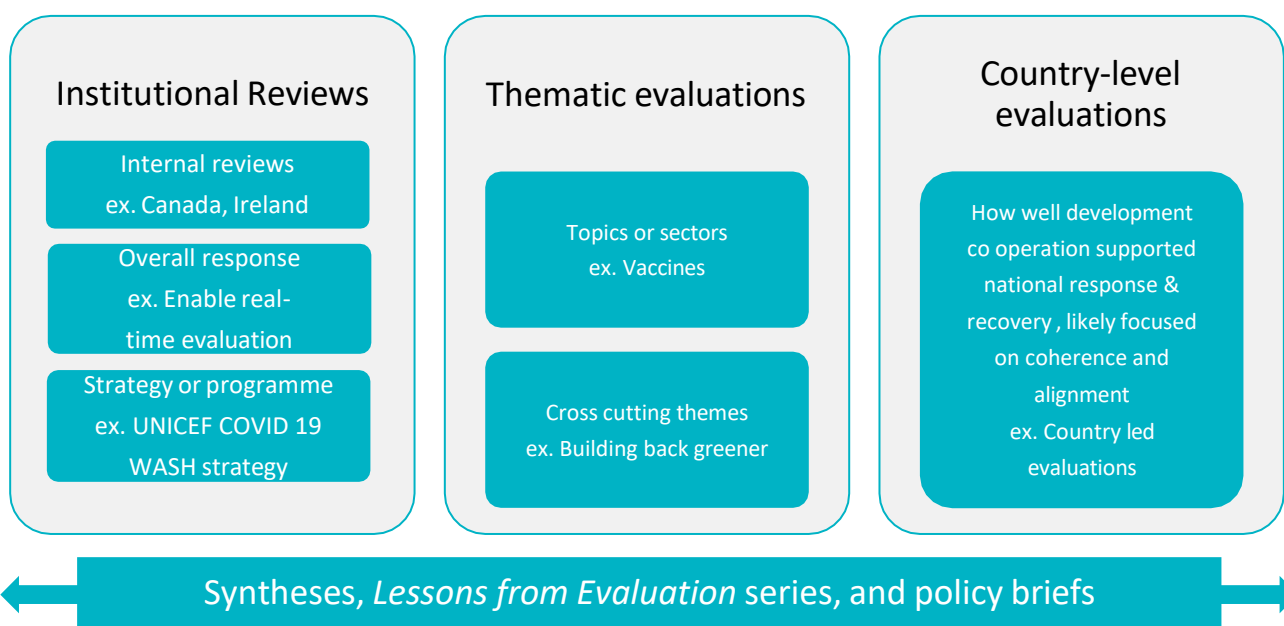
Institutional Reviews

Internal reviews
ex. Canada, Ireland

Overall response
ex. Enable real-time evaluation

Strategy or programme
ex. UNICEF COVID 19 WASH strategy

Thematic evaluations

Topics or sectors
ex. Vaccines

Cross cutting themes
ex. Building back greener

Country-level evaluations

How well development co operation supported national response & recovery , likely focused on coherence and alignment
ex. Country led evaluations

Syntheses, Lessons from Evaluation series, and policy briefs